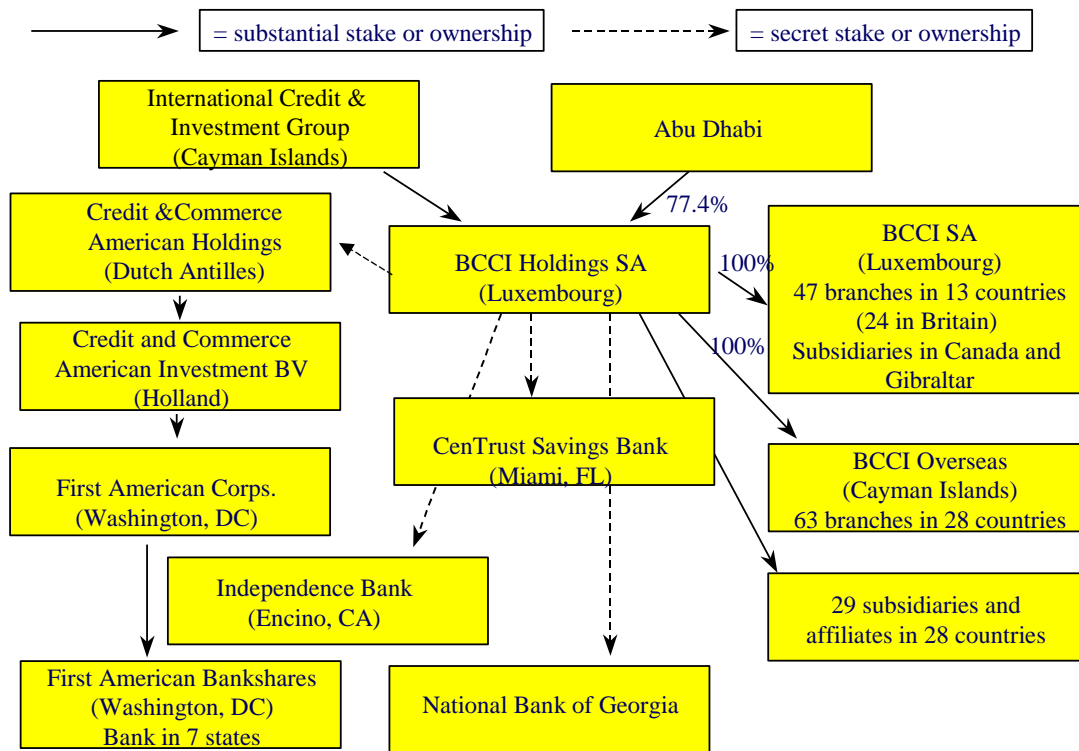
= substantial stake or ownership

= secret stake or ownership

International Credit & Investment Group (Cayman Islands)

Abu Dhabi

77.4%

Credit &Commerce American Holdings (Dutch Antilles)

BCCI Holdings SA (Luxembourg)

100%

BCCI SA (Luxembourg) 47 branches in 13 countries (24 in Britain) Subsidiaries in Canada and Gibraltar

Credit and Commerce American Investment BV (Holland)

100%

CenTrust Savings Bank (Miami, FL)

BCCI Overseas (Cayman Islands) 63 branches in 28 countries

First American Corps. (Washington, DC)

Independence Bank (Encino, CA)

29 subsidiaries and affiliates in 28 countries

First American Bankshares (Washington, DC) Bank in 7 states

National Bank of Georgia